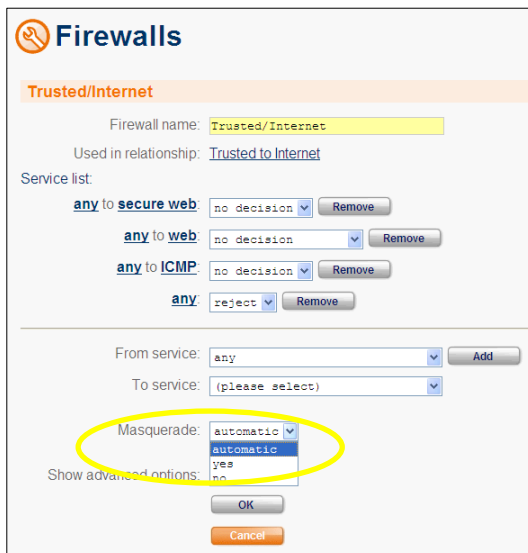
Firewalls

Trusted/Internet

Firewall name: Trusted/Internet

Used in relationship: Trusted to Internet

Service list:

any to secure web: no decision Remove

any to web: no decision Remove

any to ICMP: no decision Remove

any: reject Remove

From service: any Add

To service: (please select)

Masquerade: automatic

automatic
yes
no

Show advanced options:

OK

Cancel